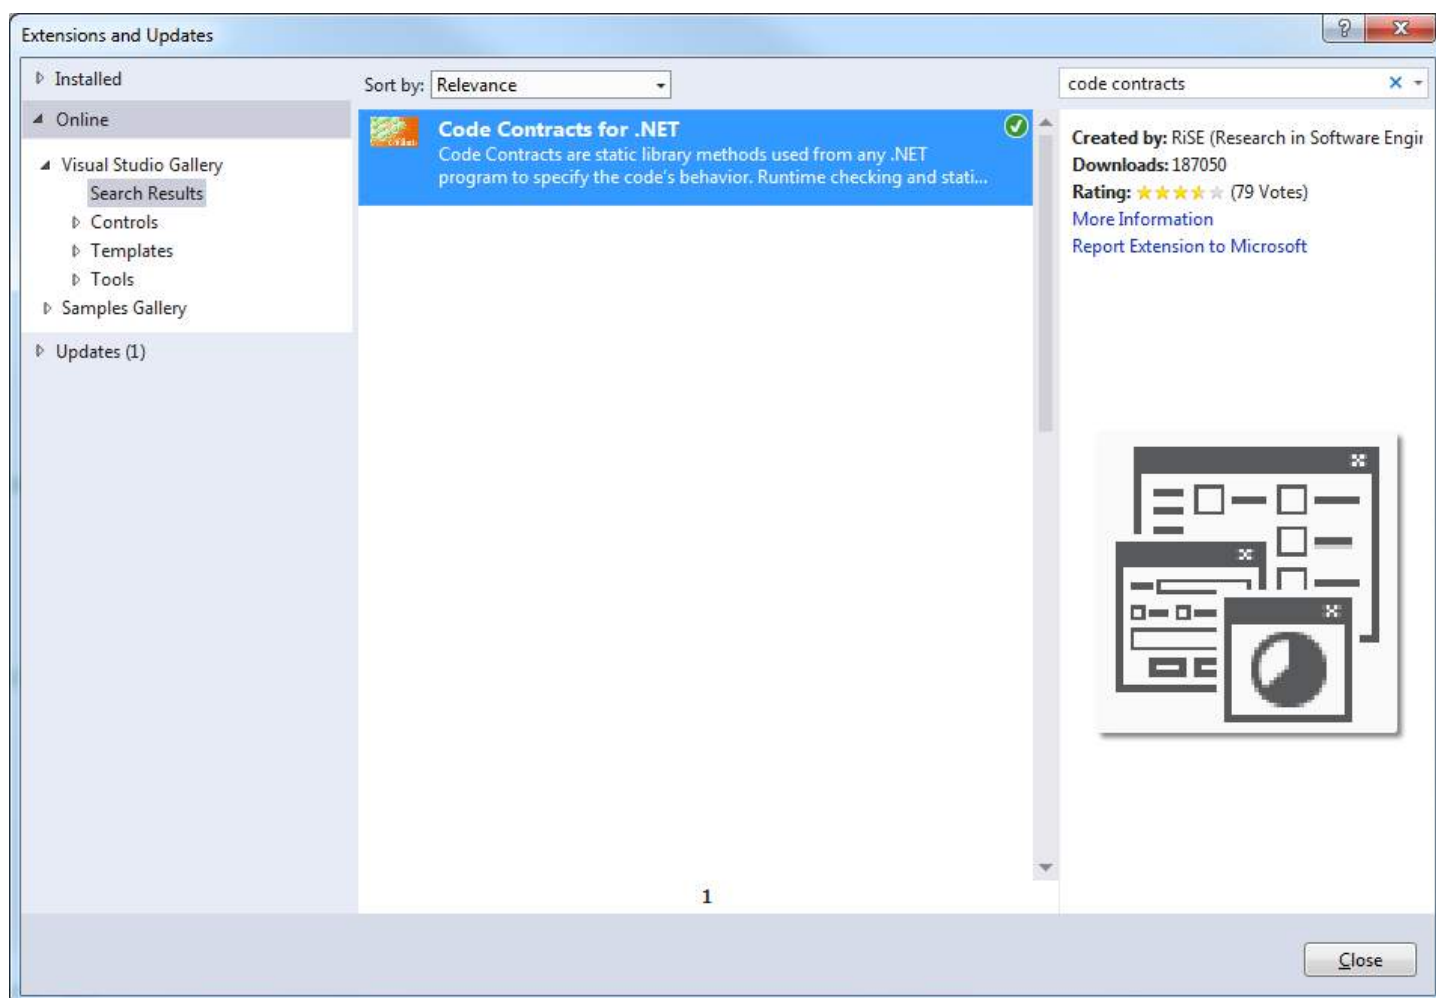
Extensions and Updates

Installed

Online

Visual Studio Gallery

Search Results

Controls

Templates

Tools

Samples Gallery

Updates (1)

Sort by: Relevance

Code Contracts for .NET
Code Contracts are static library methods used from any .NET program to specify the code's behavior. Runtime checking and stati...

1

code contracts

Created by: RiSE (Research in Software Engi

Downloads: 187050

Rating: (79 Votes)

More Information

Report Extension to Microsoft

Close